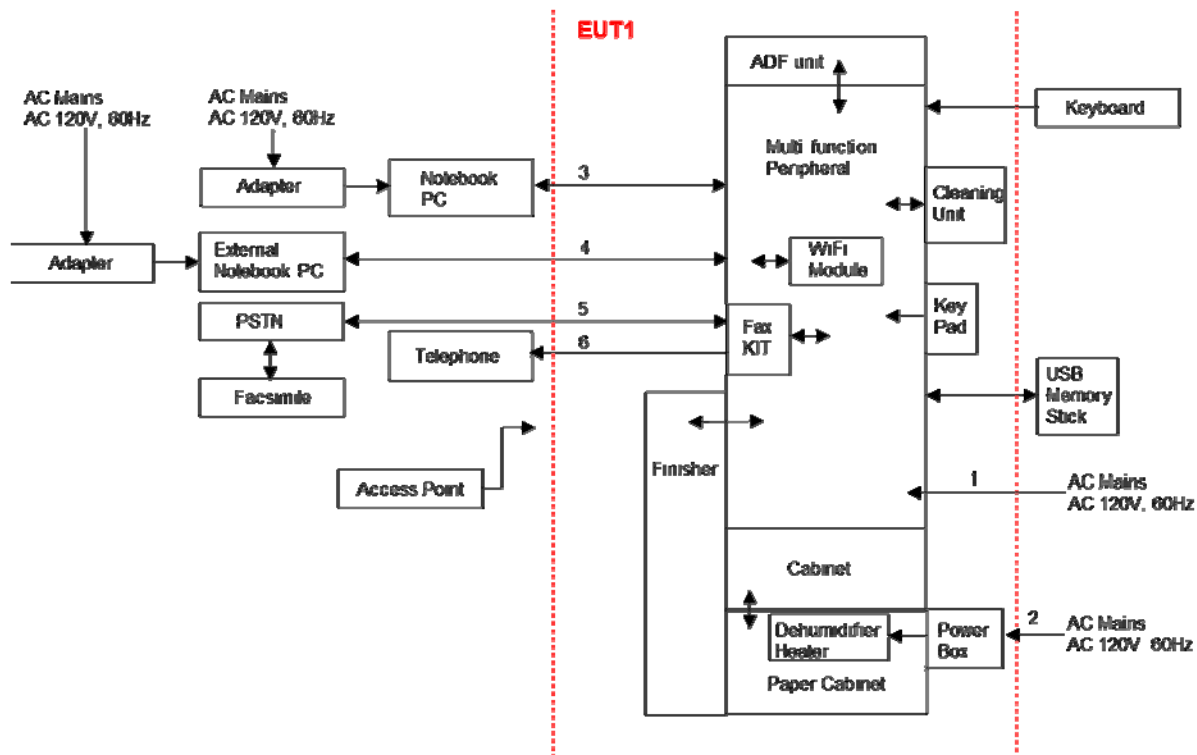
EUT1

AC Mains
AC 120V, 60Hz

AC Mains
AC 120V, 60Hz

Adapter

Notebook PC

3

ADF unit

Multi function Peripheral

Keyboard

Adapter

External Notebook PC

4

WiFi Module

Cleaning Unit

PSTN

5

Fax KIT

Key Pad

Telephone

6

Facsimile

USB Memory Stick

Access Point

Finisher

1

AC Mains
AC 120V, 60Hz

Cabinet

Dehumidifier Heater

Power Box

2

AC Mains
AC 120V 60Hz

Paper Cabinet